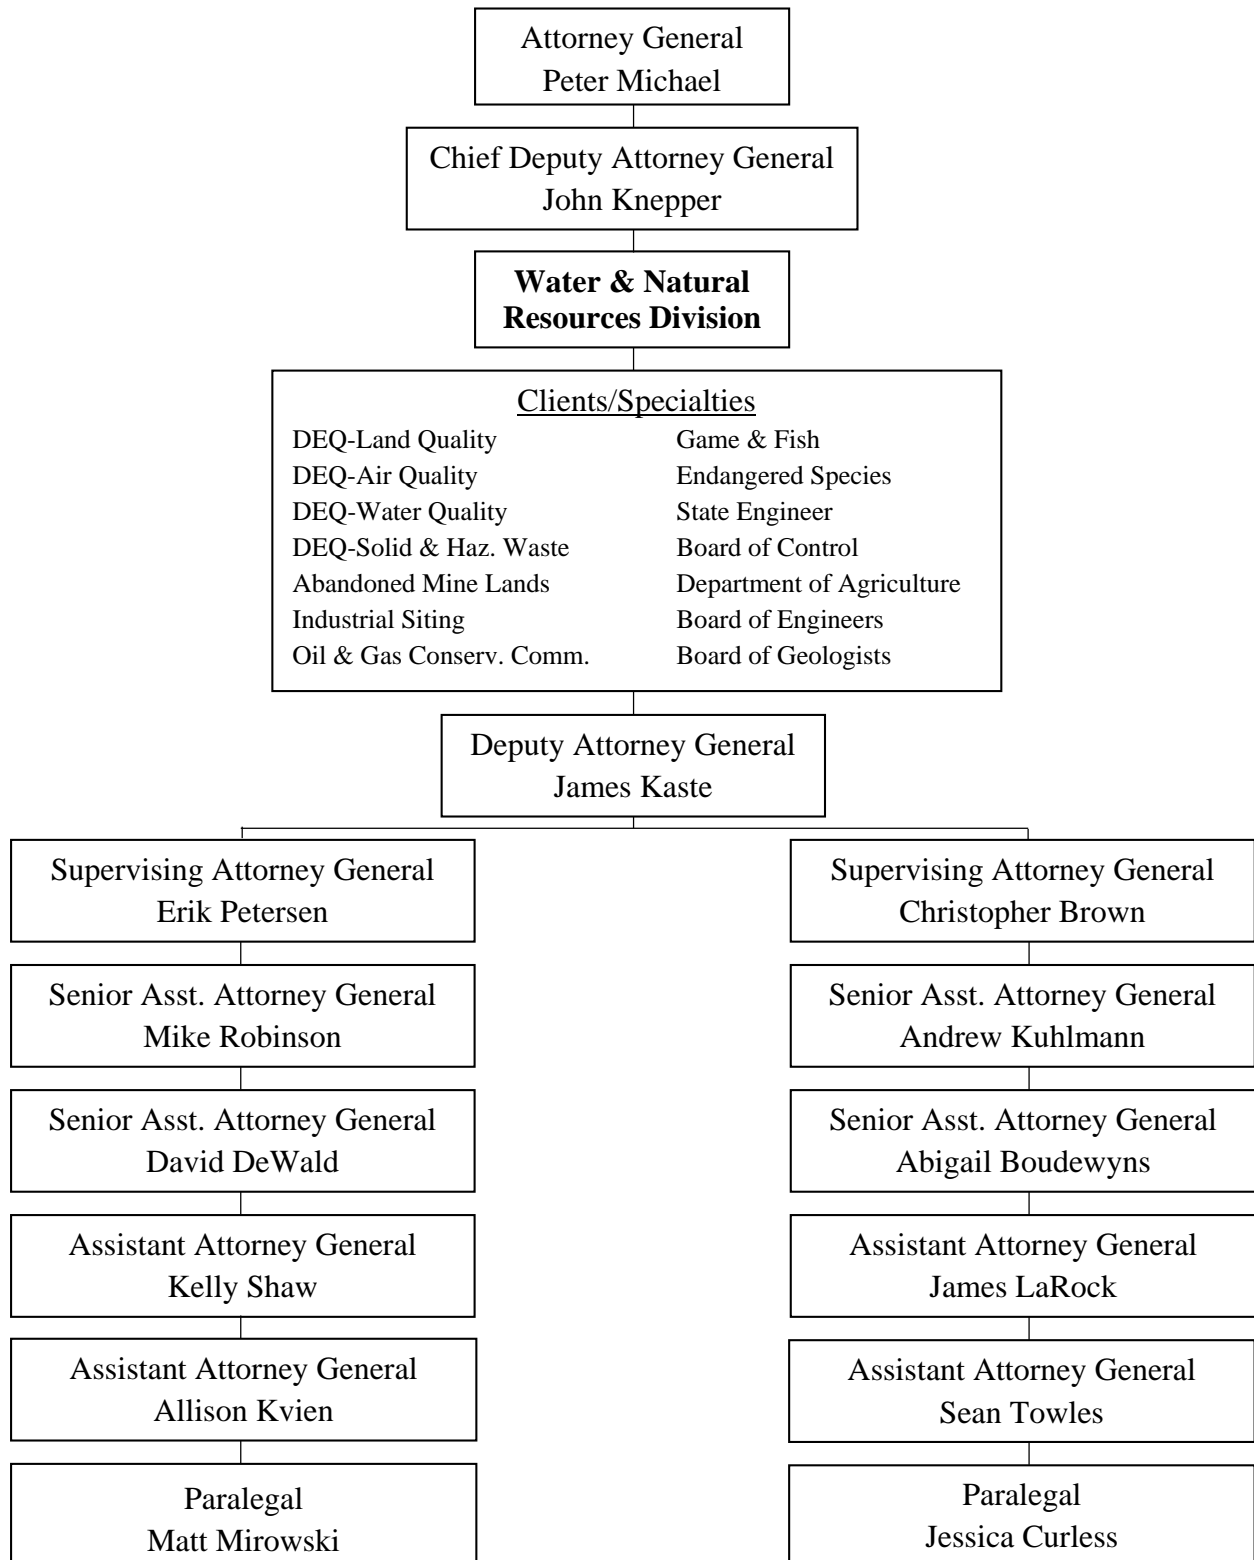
Attorney General
Peter Michael

Chief Deputy Attorney General
John Knepper

**Water & Natural Resources Division**

Clients/Specialties

DEQ-Land Quality
DEQ-Air Quality
DEQ-Water Quality
DEQ-Solid & Haz. Waste
Abandoned Mine Lands
Industrial Siting
Oil & Gas Conserv. Comm.

Game & Fish
Endangered Species
State Engineer
Board of Control
Department of Agriculture
Board of Engineers
Board of Geologists

Deputy Attorney General
James Kaste

Supervising Attorney General
Erik Petersen

Senior Asst. Attorney General
Mike Robinson

Senior Asst. Attorney General
David DeWald

Assistant Attorney General
Kelly Shaw

Assistant Attorney General
Allison Kvien

Paralegal
Matt Mirowski

Supervising Attorney General
Christopher Brown

Senior Asst. Attorney General
Andrew Kuhlmann

Senior Asst. Attorney General
Abigail Boudewyns

Assistant Attorney General
James LaRock

Assistant Attorney General
Sean Towles

Paralegal
Jessica Curless